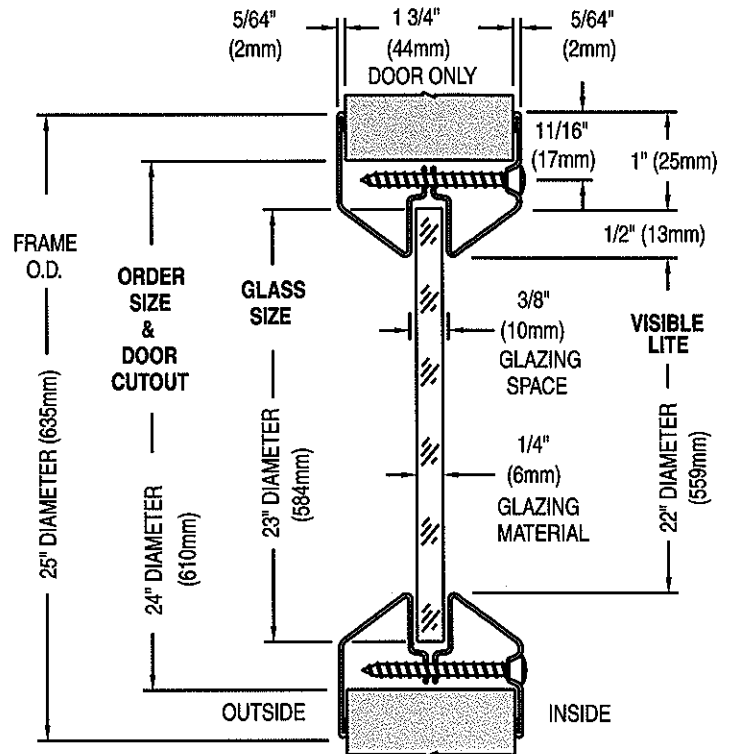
5/64" (2mm)

1 3/4" (44mm) DOOR ONLY

5/64" (2mm)

11/16" (17mm)

1" (25mm)

1/2" (13mm)

FRAME O.D.

ORDER SIZE & DOOR CUTOUT

GLASS SIZE

3/8" (10mm) GLAZING SPACE

VISIBLE LITE

25" DIAMETER (635mm)

24" DIAMETER (610mm)

23" DIAMETER (584mm)

1/4" (6mm) GLAZING MATERIAL

22" DIAMETER (559mm)

OUTSIDE

INSIDE